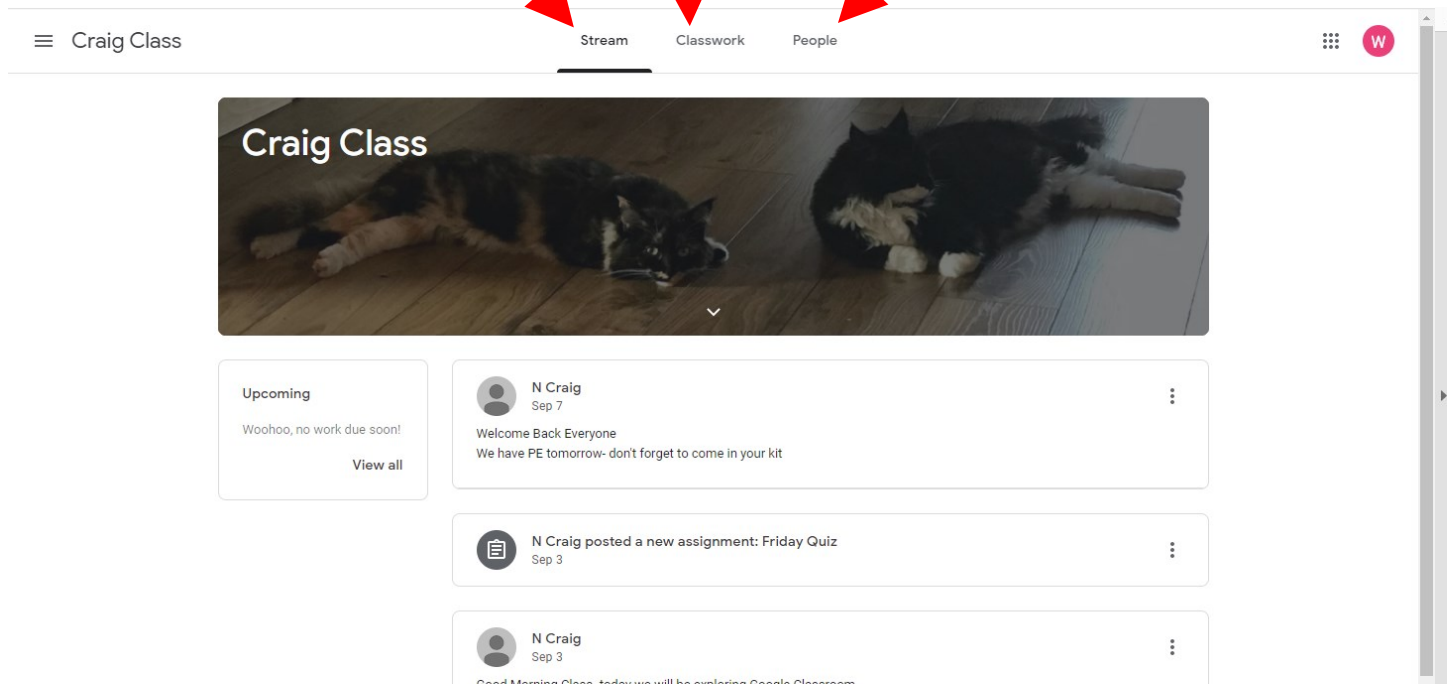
Craig Class

Stream Classwork People

W

Craig Class

Upcoming

Woohoo, no work due soon!

View all

N Craig
Sep 7

Welcome Back Everyone
We have PE tomorrow- don't forget to come in your kit

N Craig posted a new assignment: Friday Quiz
Sep 3

N Craig
Sep 3

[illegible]